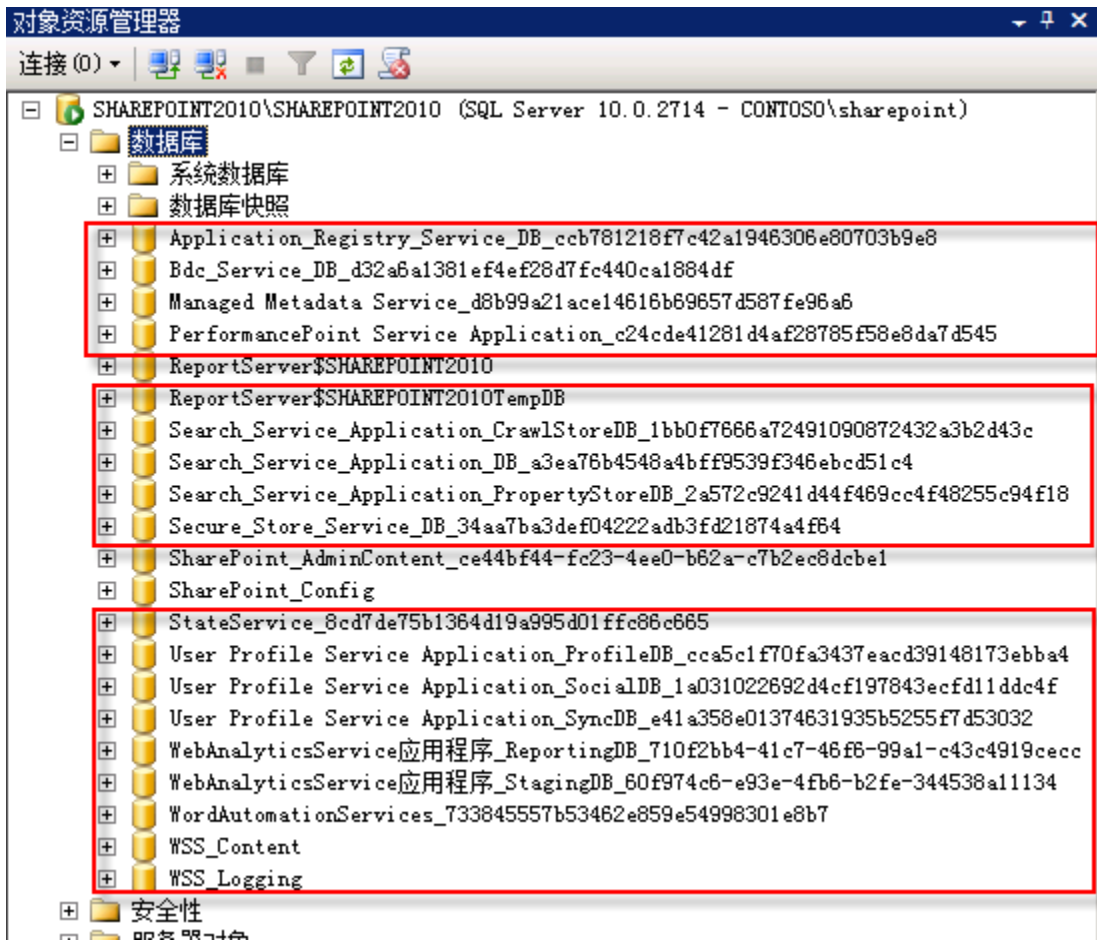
对象资源管理器

连接(O)▾

SHAREPOINT2010\SHAREPOINT2010 (SQL Server 10.0.2714 - CONTOSO\sharepoint)
数据库
系统数据库
数据库快照
Application_Registry_Service_DB_ccb781218f7c42a1946306e80703b9e8
Bdc_Service_DB_d32a6a1381ef4ef28d7fc440ca1884df
Managed Metadata Service_d8b99a21ace14616b69657d587fe96a6
PerformancePoint Service Application_c24cde41281d4af28785f58e8da7d545
ReportServer$SHAREPOINT2010
ReportServer$SHAREPOINT2010TempDB
Search_Service_Application_CrawlStoreDB_1bb0f7666a72491090872432a3b2d43c
Search_Service_Application_DB_a3ea76b4548a4bff9539f346ebcd51c4
Search_Service_Application_PropertyStoreDB_2a572c9241d44f469cc4f48255c94f18
Secure_Store_Service_DB_34aa7ba3def04222adb3fd21874a4f64
SharePoint_AdminContent_ce44bf44-fc23-4ee0-b62a-c7b2ec8dcbe1
SharePoint_Config
StateService_8cd7de75b1364d19a995d01ffc86c665
User Profile Service Application_ProfileDB_cca5c1f70fa3437eacd39148173ebba4
User Profile Service Application_SocialDB_1a031022692d4cf197843ecfd11ddc4f
User Profile Service Application_SyncDB_e41a358e01374631935b5255f7d53032
WebAnalyticsService应用程序_ReportingDB_710f2bb4-41c7-46f6-99a1-c43c4919cecc
WebAnalyticsService应用程序_StagingDB_60f974c6-e93e-4fb6-b2fe-344538a11134
WordAutomationServices_733845557b53462e859e54998301e8b7
WSS_Content
WSS_Logging
安全性
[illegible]